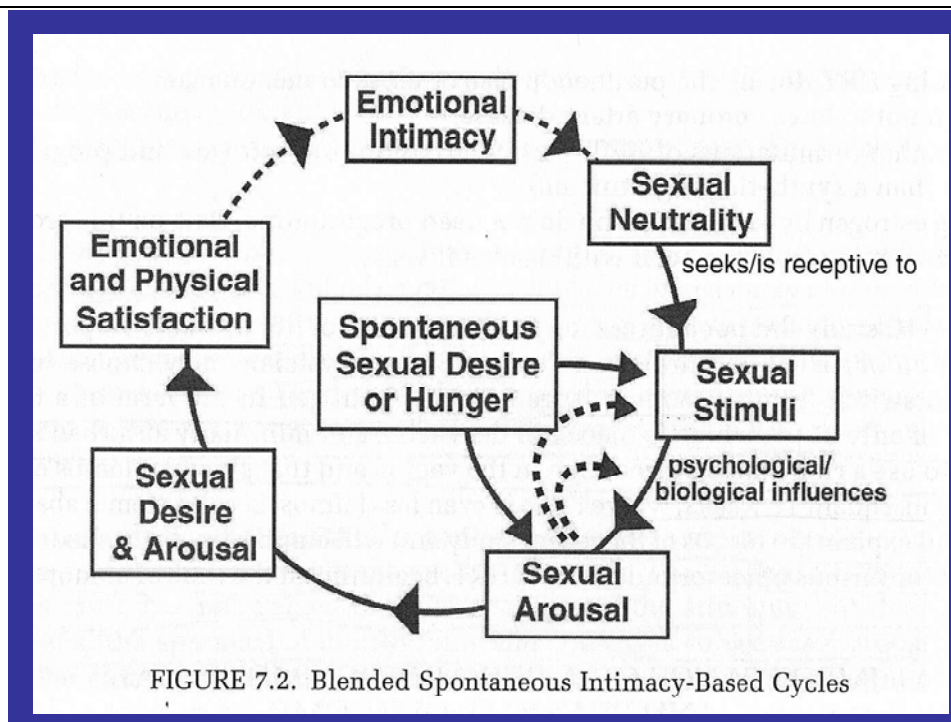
Emotional Intimacy

Sexual Neutrality

seeks/is receptive to

Emotional and Physical Satisfaction

Spontaneous Sexual Desire or Hunger

Sexual Stimuli

psychological/ biological influences

Sexual Desire & Arousal

Sexual Arousal

FIGURE 7.2. Blended Spontaneous Intimacy-Based Cycles